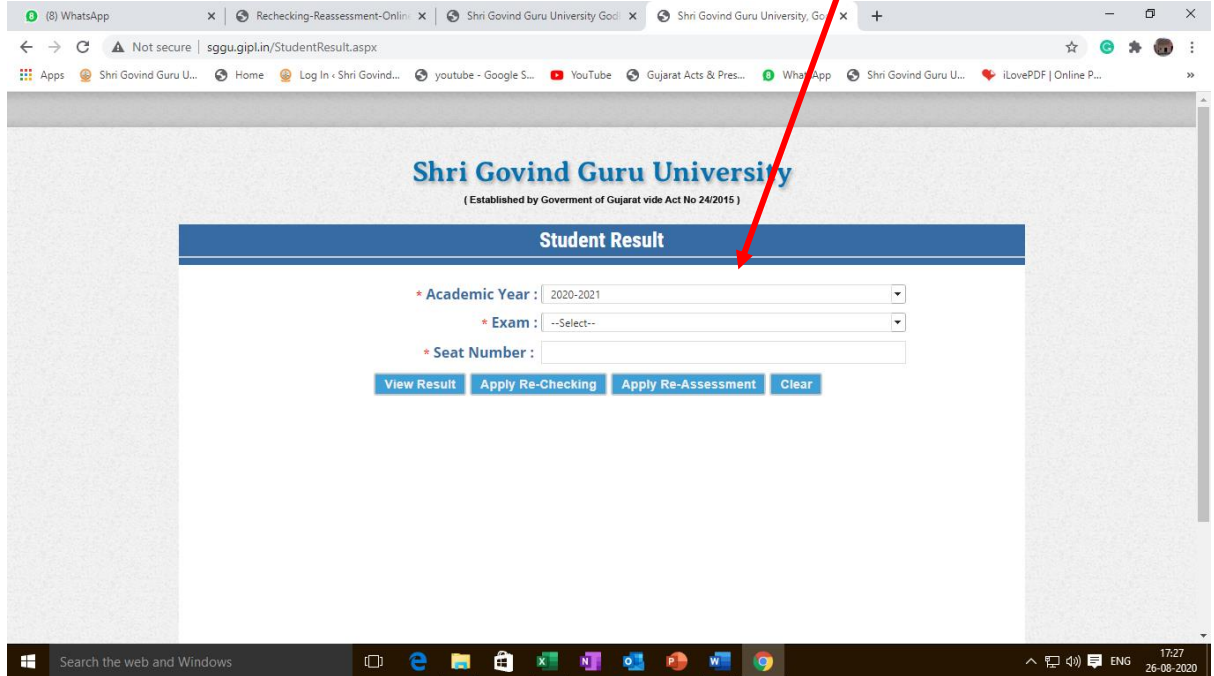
(8) WhatsApp
Rechecking-Reassessment-Onlin
Shri Govind Guru University Godh
Shri Govind Guru University, Go

Not secure | sggu.gipl.in/StudentResult.aspx

Apps | Shri Govind Guru U... | Home | Log In ‹ Shri Govind... | youtube - Google S... | YouTube | Gujarat Acts & Pres... | WhatsApp | Shri Govind Guru U... | iLovePDF | Online P...

Shri Govind Guru University
( Established by Goverment of Gujarat vide Act No 24/2015 )

Student Result

* Academic Year : 2020-2021
* Exam : --Select--
* Seat Number :

View Result | Apply Re-Checking | Apply Re-Assessment | Clear

Search the web and Windows

ENG 17:27 26-08-2020